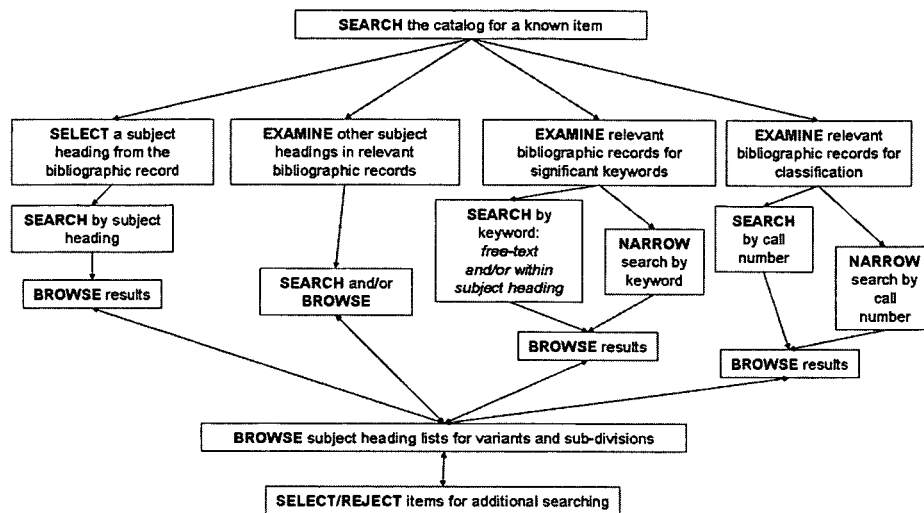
SEARCH the catalog for a known item

SELECT a subject heading from the bibliographic record

EXAMINE other subject headings in relevant bibliographic records

EXAMINE relevant bibliographic records for significant keywords

EXAMINE relevant bibliographic records for classification

SEARCH by subject heading

BROWSE results

SEARCH and/or BROWSE

SEARCH by keyword: *free-text and/or within subject heading*

NARROW search by keyword

BROWSE results

SEARCH by call number

NARROW search by call number

BROWSE results

BROWSE subject heading lists for variants and sub-divisions

SELECT/REJECT items for additional searching